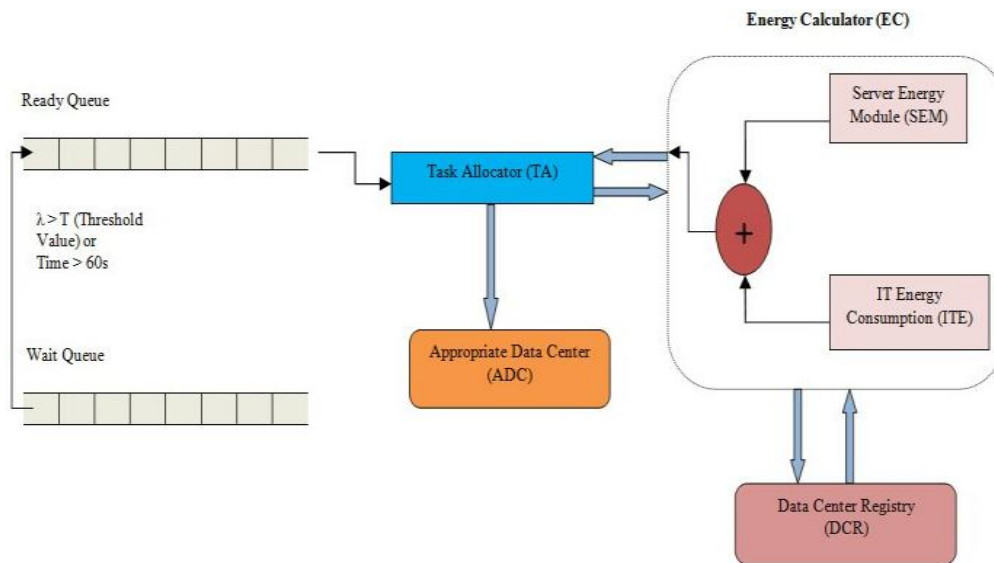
Energy Calculator (EC)

Ready Queue

Task Allocator (TA)

Server Energy Module (SEM)

$\lambda$ > T (Threshold Value) or Time > 60s

+

IT Energy Consumption (ITE)

Wait Queue

Appropriate Data Center (ADC)

Data Center Registry (DCR)